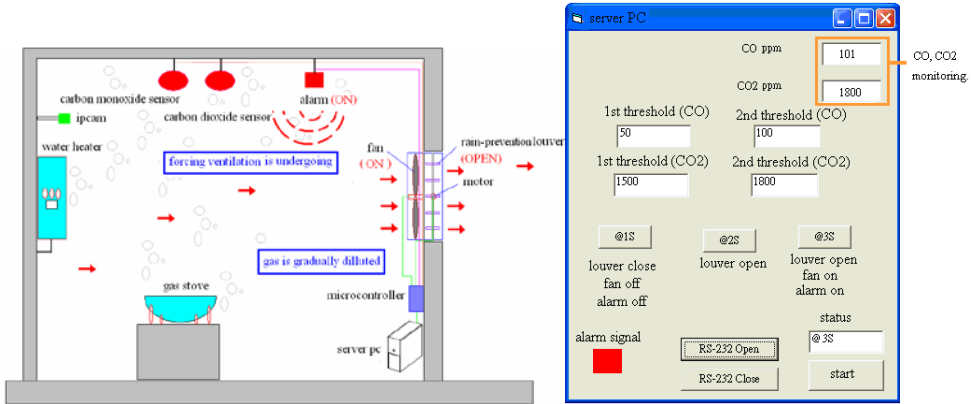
carbon monoxide sensor
alarm (ON)
ipcam
carbon dioxide sensor
water heater
forcing ventilation is undergoing
fan (ON)
rain-prevention louver (OPEN)
motor
gas is gradually diluted
gas stove
microcontroller
server pc

server PC
CO ppm
101
CO2 ppm
1800
CO, CO2 monitoring.
1st threshold (CO)
50
2nd threshold (CO)
100
1st threshold (CO2)
1500
2nd threshold (CO2)
1800
@1S
@2S
@3S
louver close fan off alarm off
louver open
louver open fan on alarm on
status
@ 3S
alarm signal
RS-232 Open
RS-232 Close
start